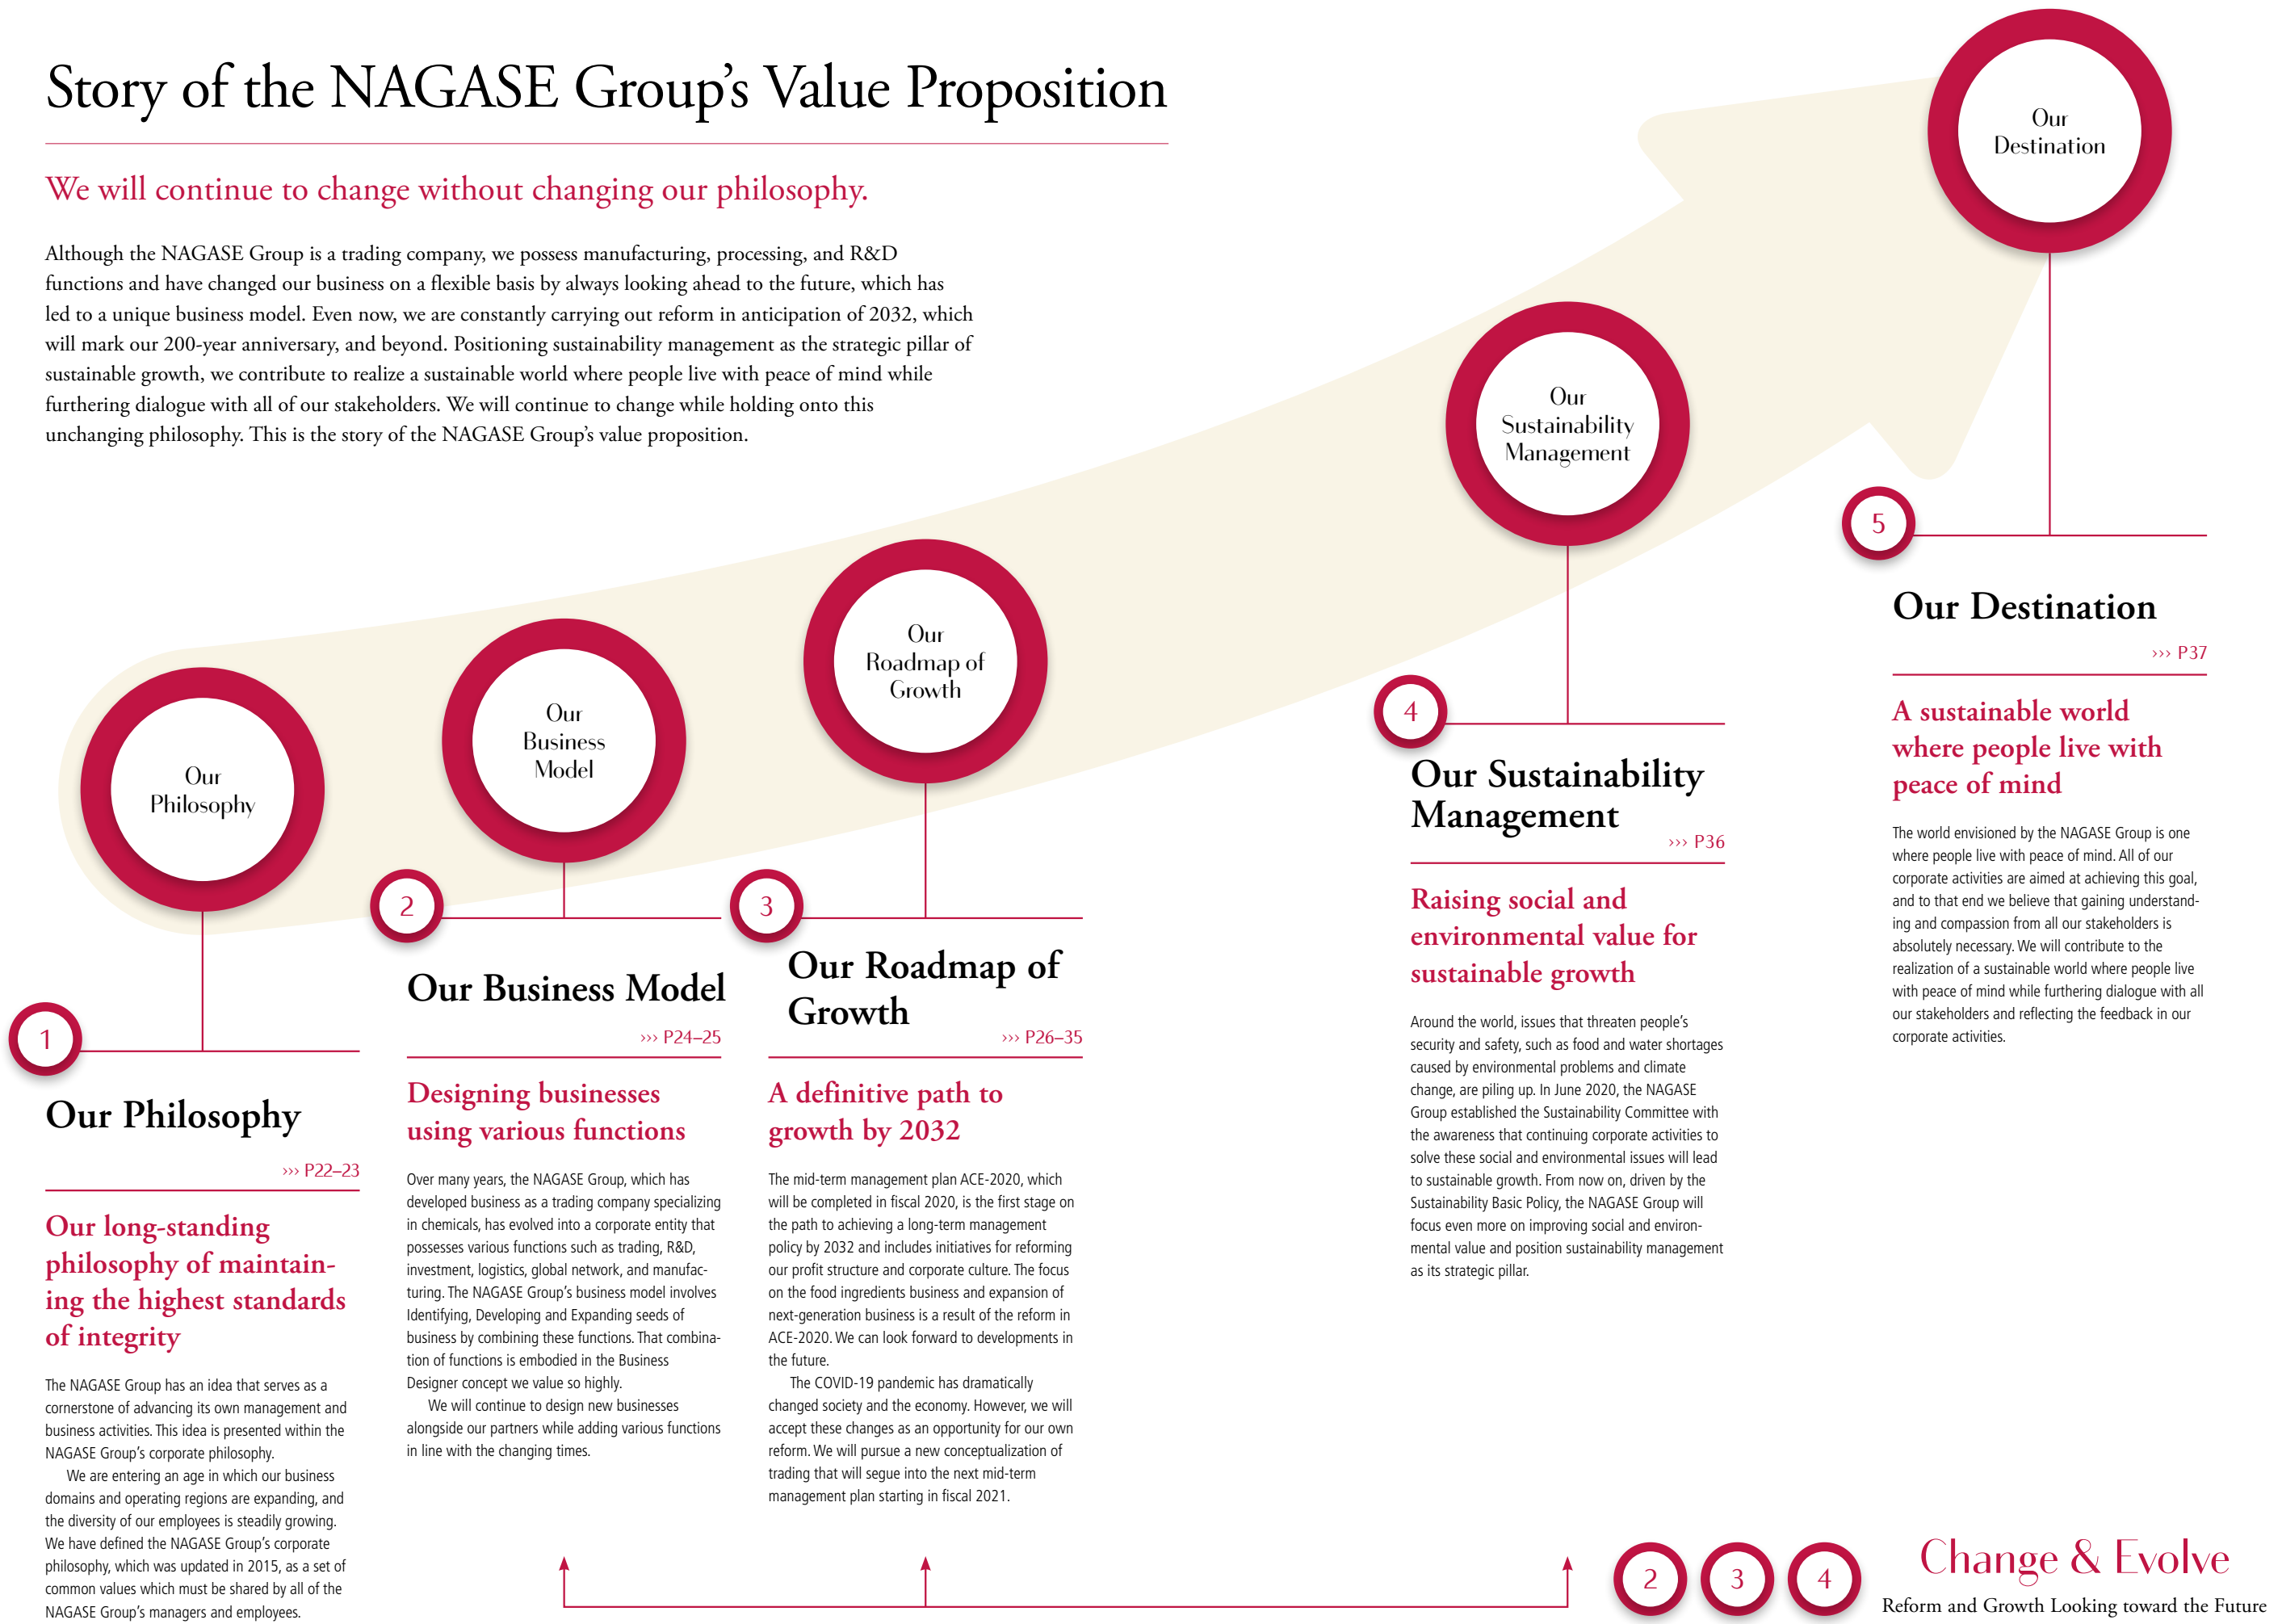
Story of the NAGASE Group's Value Proposition

We will continue to change without changing our philosophy.

Although the NAGASE Group is a trading company, we possess manufacturing, processing, and R&D functions and have changed our business on a flexible basis by always looking ahead to the future, which has led to a unique business model. Even now, we are constantly carrying out reform in anticipation of 2032, which will mark our 200-year anniversary, and beyond. Positioning sustainability management as the strategic pillar of sustainable growth, we contribute to realize a sustainable world where people live with peace of mind while furthering dialogue with all of our stakeholders. We will continue to change while holding onto this unchanging philosophy. This is the story of the NAGASE Group's value proposition.

Our Destination

Our Sustainability Management

Our Roadmap of Growth

Our Business Model

Our Philosophy

1

Our Philosophy

››› P22–23

Our long-standing philosophy of maintaining the highest standards of integrity

The NAGASE Group has an idea that serves as a cornerstone of advancing its own management and business activities. This idea is presented within the NAGASE Group's corporate philosophy.

We are entering an age in which our business domains and operating regions are expanding, and the diversity of our employees is steadily growing. We have defined the NAGASE Group's corporate philosophy, which was updated in 2015, as a set of common values which must be shared by all of the NAGASE Group's managers and employees.

2

Our Business Model

››› P24–25

Designing businesses using various functions

Over many years, the NAGASE Group, which has developed business as a trading company specializing in chemicals, has evolved into a corporate entity that possesses various functions such as trading, R&D, investment, logistics, global network, and manufacturing. The NAGASE Group's business model involves Identifying, Developing and Expanding seeds of business by combining these functions. That combination of functions is embodied in the Business Designer concept we value so highly.

We will continue to design new businesses alongside our partners while adding various functions in line with the changing times.

3

Our Roadmap of Growth

››› P26–35

A definitive path to growth by 2032

The mid-term management plan ACE-2020, which will be completed in fiscal 2020, is the first stage on the path to achieving a long-term management policy by 2032 and includes initiatives for reforming our profit structure and corporate culture. The focus on the food ingredients business and expansion of next-generation business is a result of the reform in ACE-2020. We can look forward to developments in the future.

The COVID-19 pandemic has dramatically changed society and the economy. However, we will accept these changes as an opportunity for our own reform. We will pursue a new conceptualization of trading that will segue into the next mid-term management plan starting in fiscal 2021.

4

Our Sustainability Management

››› P36

Raising social and environmental value for sustainable growth

Around the world, issues that threaten people's security and safety, such as food and water shortages caused by environmental problems and climate change, are piling up. In June 2020, the NAGASE Group established the Sustainability Committee with the awareness that continuing corporate activities to solve these social and environmental issues will lead to sustainable growth. From now on, driven by the Sustainability Basic Policy, the NAGASE Group will focus even more on improving social and environmental value and position sustainability management as its strategic pillar.

5

Our Destination

››› P37

A sustainable world where people live with peace of mind

The world envisioned by the NAGASE Group is one where people live with peace of mind. All of our corporate activities are aimed at achieving this goal, and to that end we believe that gaining understanding and compassion from all our stakeholders is absolutely necessary. We will contribute to the realization of a sustainable world where people live with peace of mind while furthering dialogue with all our stakeholders and reflecting the feedback in our corporate activities.

2 3 4

Change & Evolve
Reform and Growth Looking toward the Future